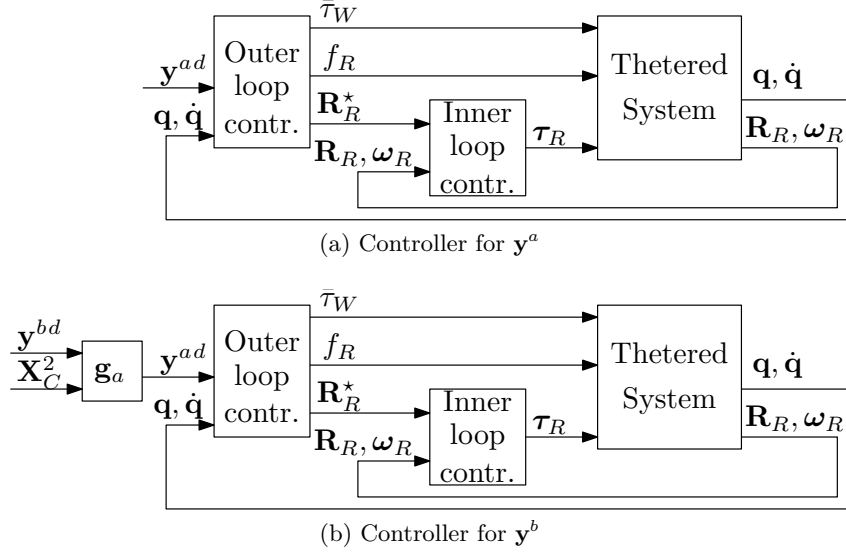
$\bar{\tau}_W$

$\mathbf{y}^{ad}$

Outer loop contr.

$f_R$

$\mathbf{R}_R^\star$

$\mathbf{q}, \dot{\mathbf{q}}$

$\mathbf{R}_R, \boldsymbol{\omega}_R$

Inner loop contr.

$\boldsymbol{\tau}_R$

Thetered System

$\mathbf{q}, \dot{\mathbf{q}}$

$\mathbf{R}_R, \boldsymbol{\omega}_R$

(a) Controller for $\mathbf{y}^a$

$\mathbf{y}^{bd}$

$\mathbf{X}_C^2$

$\mathbf{g}_a$

$\mathbf{y}^{ad}$

$\mathbf{q}, \dot{\mathbf{q}}$

Outer loop contr.

$\bar{\tau}_W$

$f_R$

$\mathbf{R}_R^\star$

$\mathbf{R}_R, \boldsymbol{\omega}_R$

Inner loop contr.

$\boldsymbol{\tau}_R$

Thetered System

$\mathbf{q}, \dot{\mathbf{q}}$

$\mathbf{R}_R, \boldsymbol{\omega}_R$

(b) Controller for $\mathbf{y}^b$